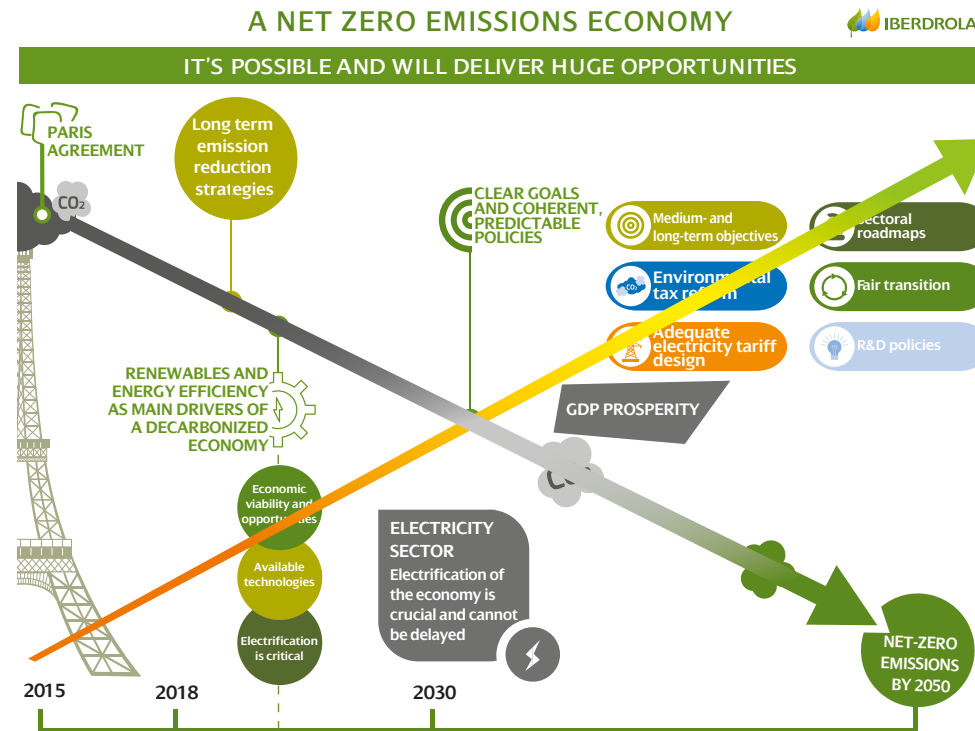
A NET ZERO EMISSIONS ECONOMY

IBERDROLA

IT'S POSSIBLE AND WILL DELIVER HUGE OPPORTUNITIES

PARIS AGREEMENT

$CO_2$

Long term emission reduction strategies

CLEAR GOALS AND COHERENT, PREDICTABLE POLICIES

Medium- and long-term objectives

Sectoral roadmaps

Environmental tax reform

Fair transition

Adequate electricity tariff design

R&D policies

RENEWABLES AND ENERGY EFFICIENCY AS MAIN DRIVERS OF A DECARBONIZED ECONOMY

GDP PROSPERITY

Economic viability and opportunities

Available technologies

Electrification is critical

ELECTRICITY SECTOR

Electrification of the economy is crucial and cannot be delayed

NET-ZERO EMISSIONS BY 2050

2015

2018

2030